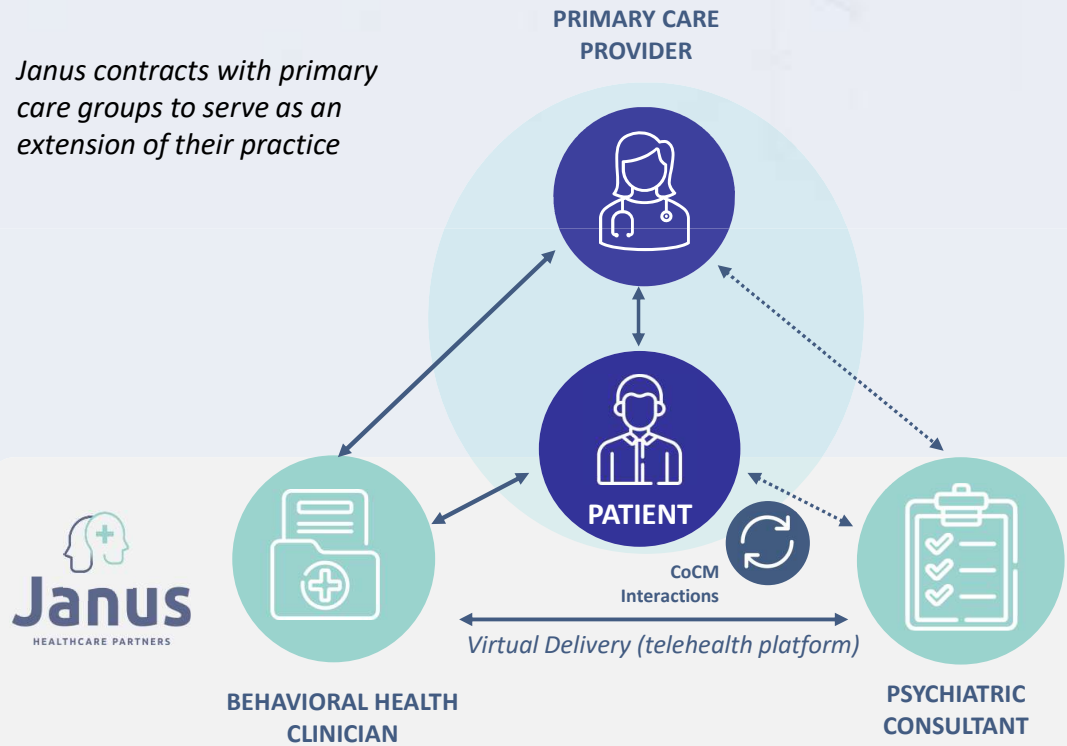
PRIMARY CARE PROVIDER

Janus contracts with primary care groups to serve as an extension of their practice

PATIENT

CoCM Interactions

Janus
HEALTHCARE PARTNERS

Virtual Delivery (telehealth platform)

BEHAVIORAL HEALTH CLINICIAN

PSYCHIATRIC CONSULTANT